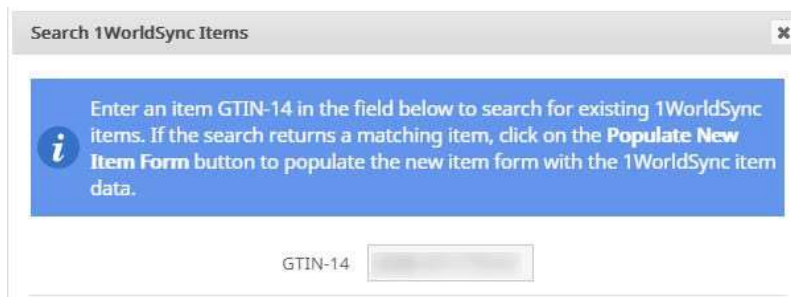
Search 1WorldSync Items

×

i

Enter an item GTIN-14 in the field below to search for existing 1WorldSync items. If the search returns a matching item, click on the Populate New Item Form button to populate the new item form with the 1WorldSync item data.

GTIN-14 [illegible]